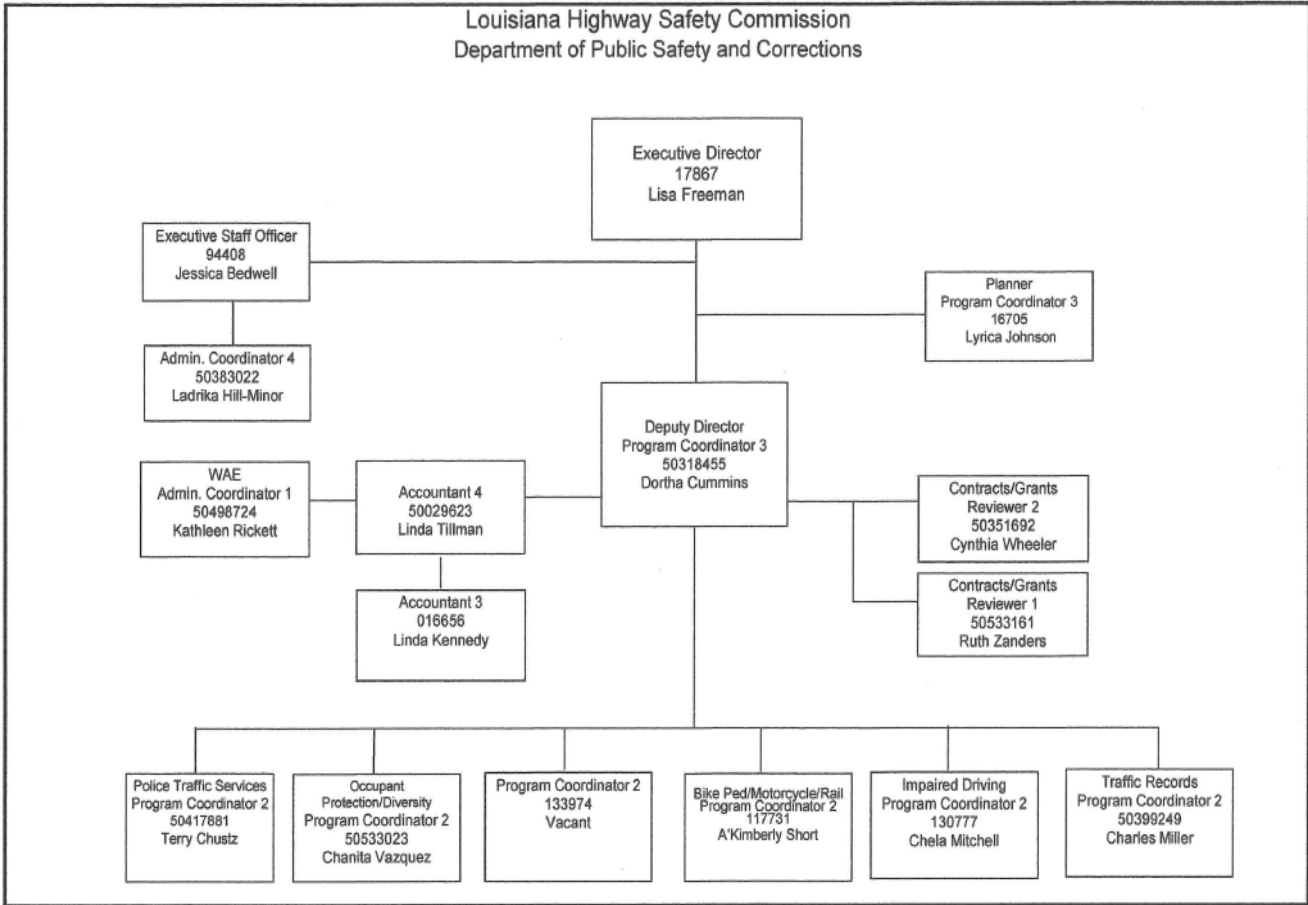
Louisiana Highway Safety Commission
Department of Public Safety and Corrections

Executive Director
17867
Lisa Freeman

Executive Staff Officer
94408
Jessica Bedwell

Planner
Program Coordinator 3
16705
Lyrica Johnson

Admin. Coordinator 4
50383022
Ladrika Hill-Minor

Deputy Director
Program Coordinator 3
50318455
Dortha Cummins

WAE
Admin. Coordinator 1
50498724
Kathleen Rickett

Accountant 4
50029623
Linda Tillman

Contracts/Grants
Reviewer 2
50351692
Cynthia Wheeler

Accountant 3
016656
Linda Kennedy

Contracts/Grants
Reviewer 1
50533161
Ruth Zanders

Police Traffic Services
Program Coordinator 2
50417881
Terry Chustz

Occupant
Protection/Diversity
Program Coordinator 2
50533023
Chanita Vazquez

Program Coordinator 2
133974
Vacant

Bike Ped/Motorcycle/Rail
Program Coordinator 2
117731
A'Kimberly Short

Impaired Driving
Program Coordinator 2
130777
Chela Mitchell

Traffic Records
Program Coordinator 2
50399249
Charles Miller